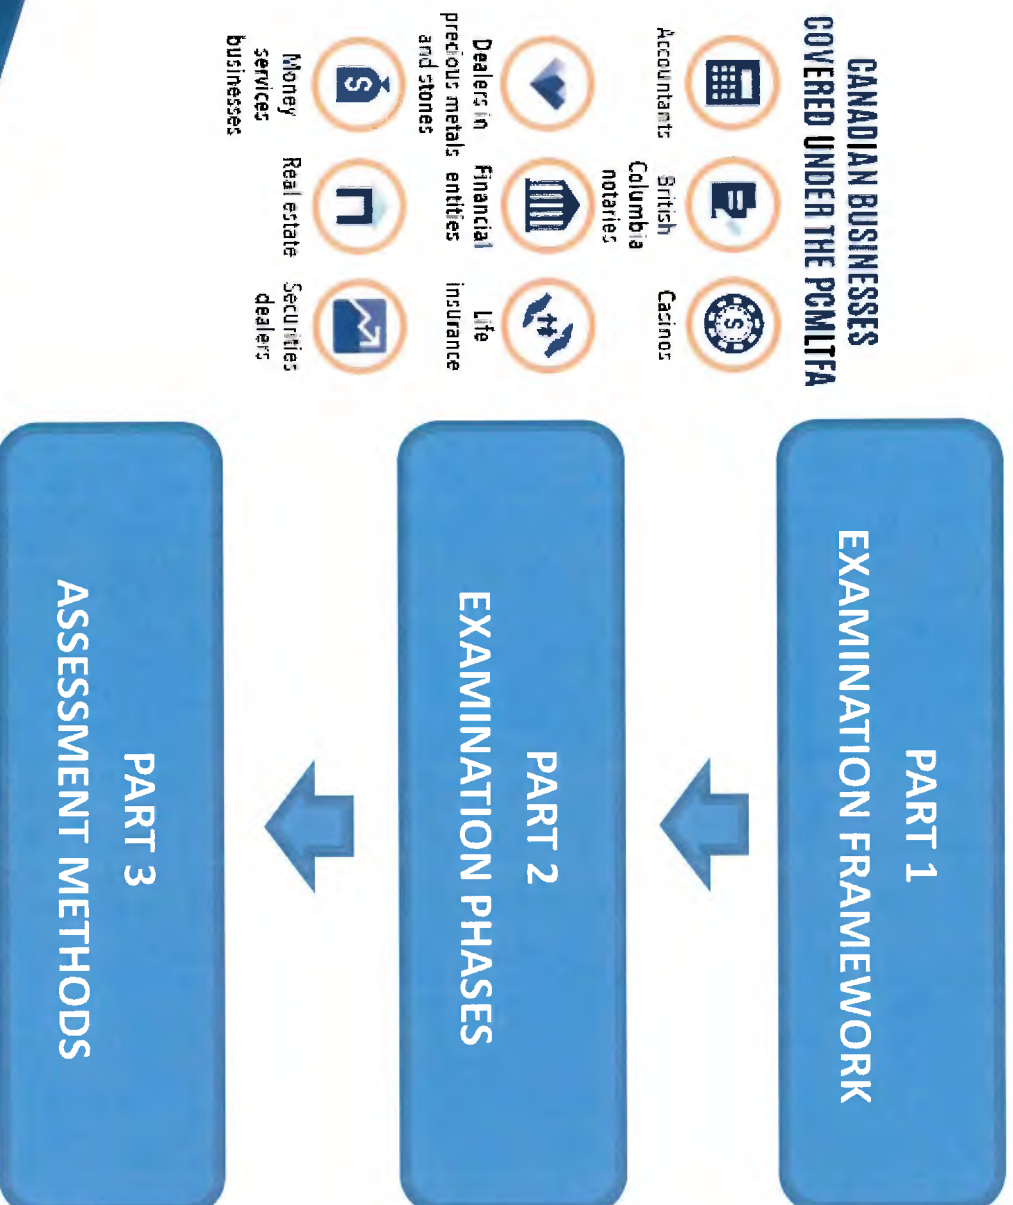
CANADIAN BUSINESSES
COVERED UNDER THE PCMLTFA

Accountants

British Columbia notaries

Casinos

Dealers in precious metals and stones

Financial entities

Life insurance

Money services businesses

Real estate

Securities dealers

PART 1
EXAMINATION FRAMEWORK

PART 2
EXAMINATION PHASES

PART 3
ASSESSMENT METHODS